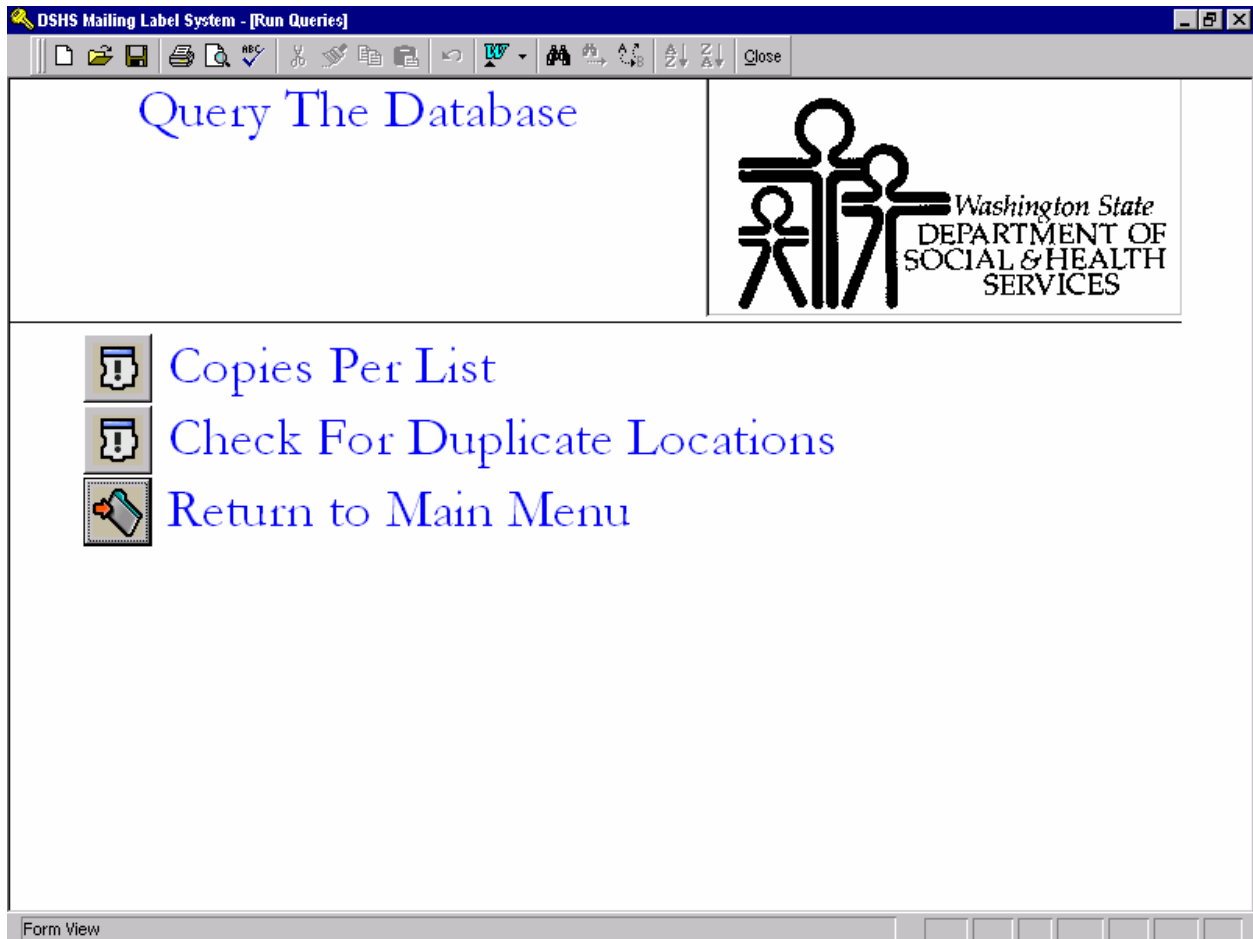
DSHS Mailing Label System - [Run Queries]

Close

Query The Database

Washington State
DEPARTMENT OF
SOCIAL & HEALTH
SERVICES

Copies Per List

Check For Duplicate Locations

Return to Main Menu

Form View